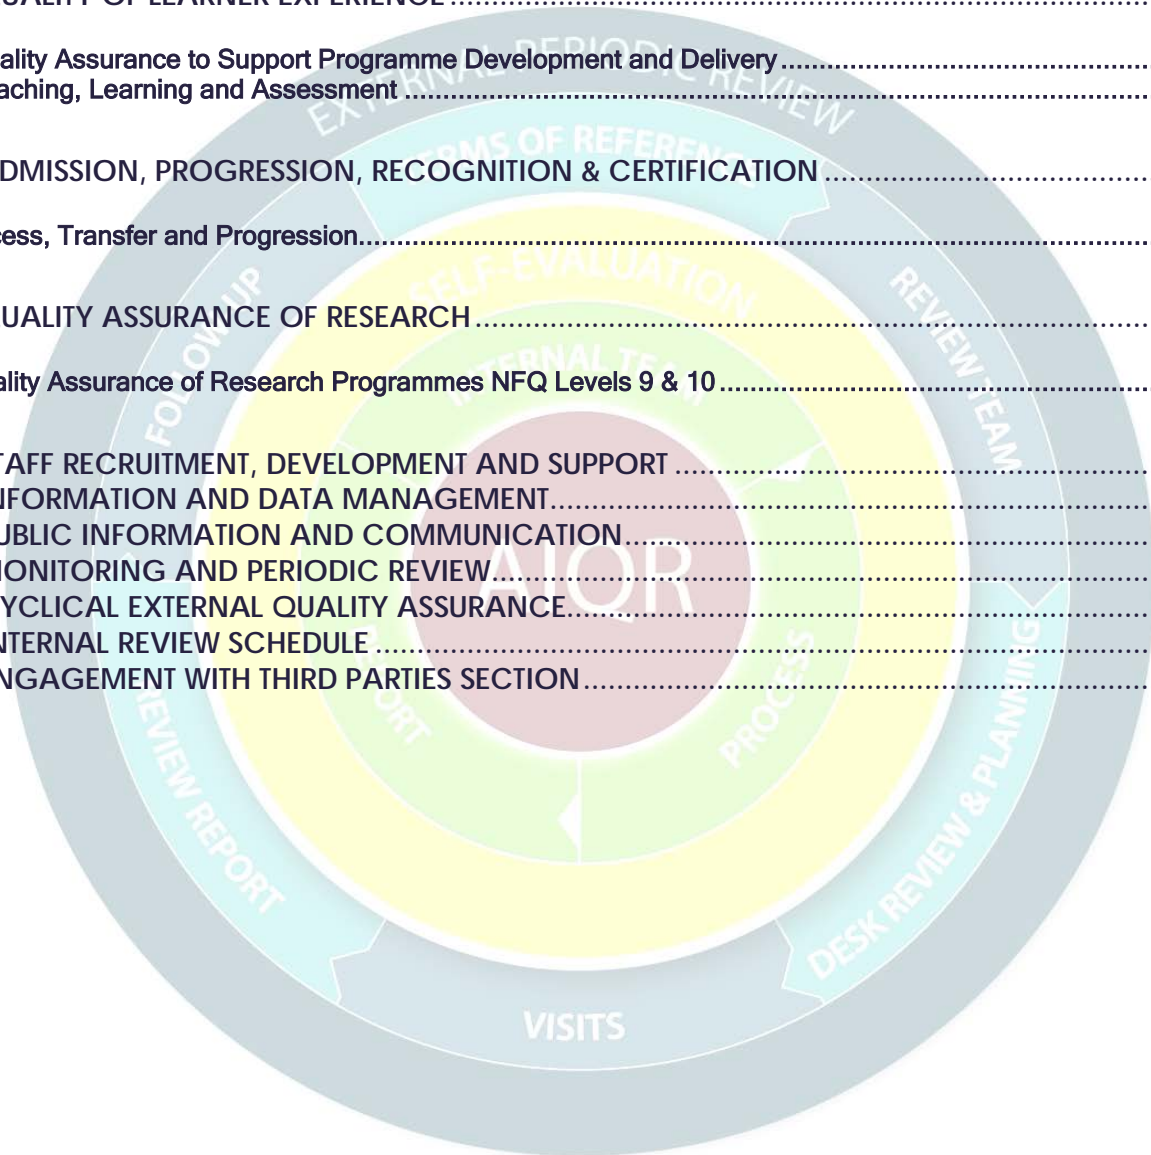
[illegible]UALITY OF LEARNER EXPERIENCE ..........................................................................

ality Assurance to Support Programme Development and Delivery ..........................................
aching, Learning and Assessment ..............................................................................

DMISSION, PROGRESSION, RECOGNITION & CERTIFICATION ....................................

cess, Transfer and Progression..................................................................................

UALITY ASSURANCE OF RESEARCH ............................................................................

ality Assurance of Research Programmes NFQ Levels 9 & 10 ..............................................

TAFF RECRUITMENT, DEVELOPMENT AND SUPPORT ...................................................
NFORMATION AND DATA MANAGEMENT..........................................................................
UBLIC INFORMATION AND COMMUNICATION..................................................................
IONITORING AND PERIODIC REVIEW.............................................................................
YCLICAL EXTERNAL QUALITY ASSURANCE.....................................................................
NTERNAL REVIEW SCHEDULE ......................................................................................
NGAGEMENT WITH THIRD PARTIES SECTION.................................................................

EXTERNAL PERIODIC REVIEW
TERMS OF REFERENCE
SELF-EVALUATION
INTERNAL TEAM
REVIEW TEAM
FOLLOW UP
QQI
REPORT
PROCESS
DESK REVIEW & PLANNING
REVIEW REPORT
VISITS